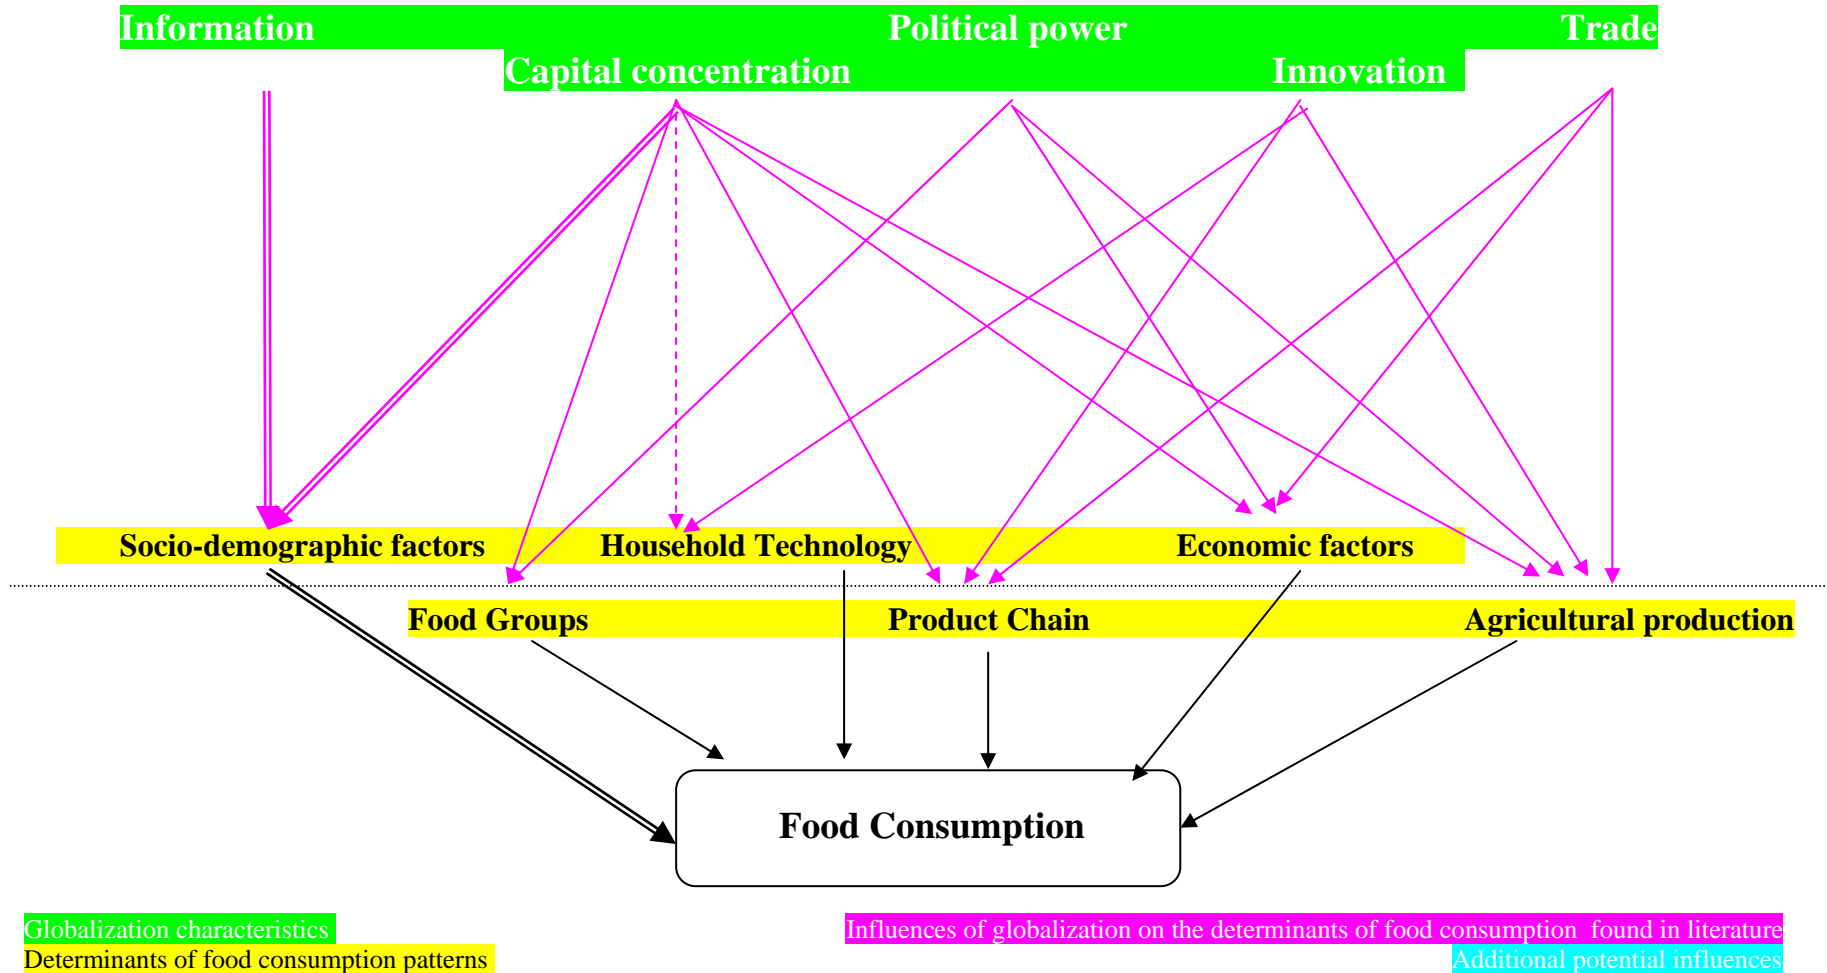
Information

Political power

Trade

Capital concentration

Innovation

Socio-demographic factors

Household Technology

Economic factors

Food Groups

Product Chain

Agricultural production

Food Consumption

Globalization characteristics

Determinants of food consumption patterns

Influences of globalization on the determinants of food consumption found in literature

Additional potential influences